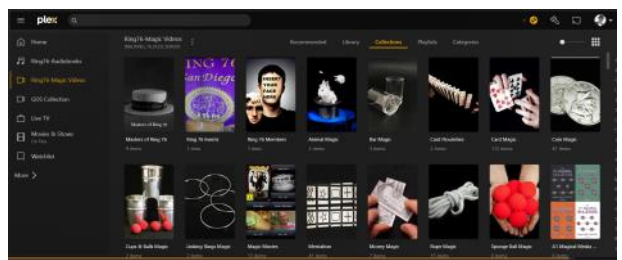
plex

Home
RingTk Audiobooks
RingTk Magic Videos
GDS Collection
Live TV
Movies & Shows
Watchlist
More >

RingTk Magic Videos
Recommended Library Collections Playlists Categories

Masters of Ring 76
Ring 76 Inserts
Ring 76 Members
Animal Magic
Bar Magic
Card Flourishes
Card Magic
Coin Magic

Cups & Balls Magic
Linking Rings Magic
Magic Masters
Mentalism
Money Magic
Rope Magic
Sponge Ball Magic
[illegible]